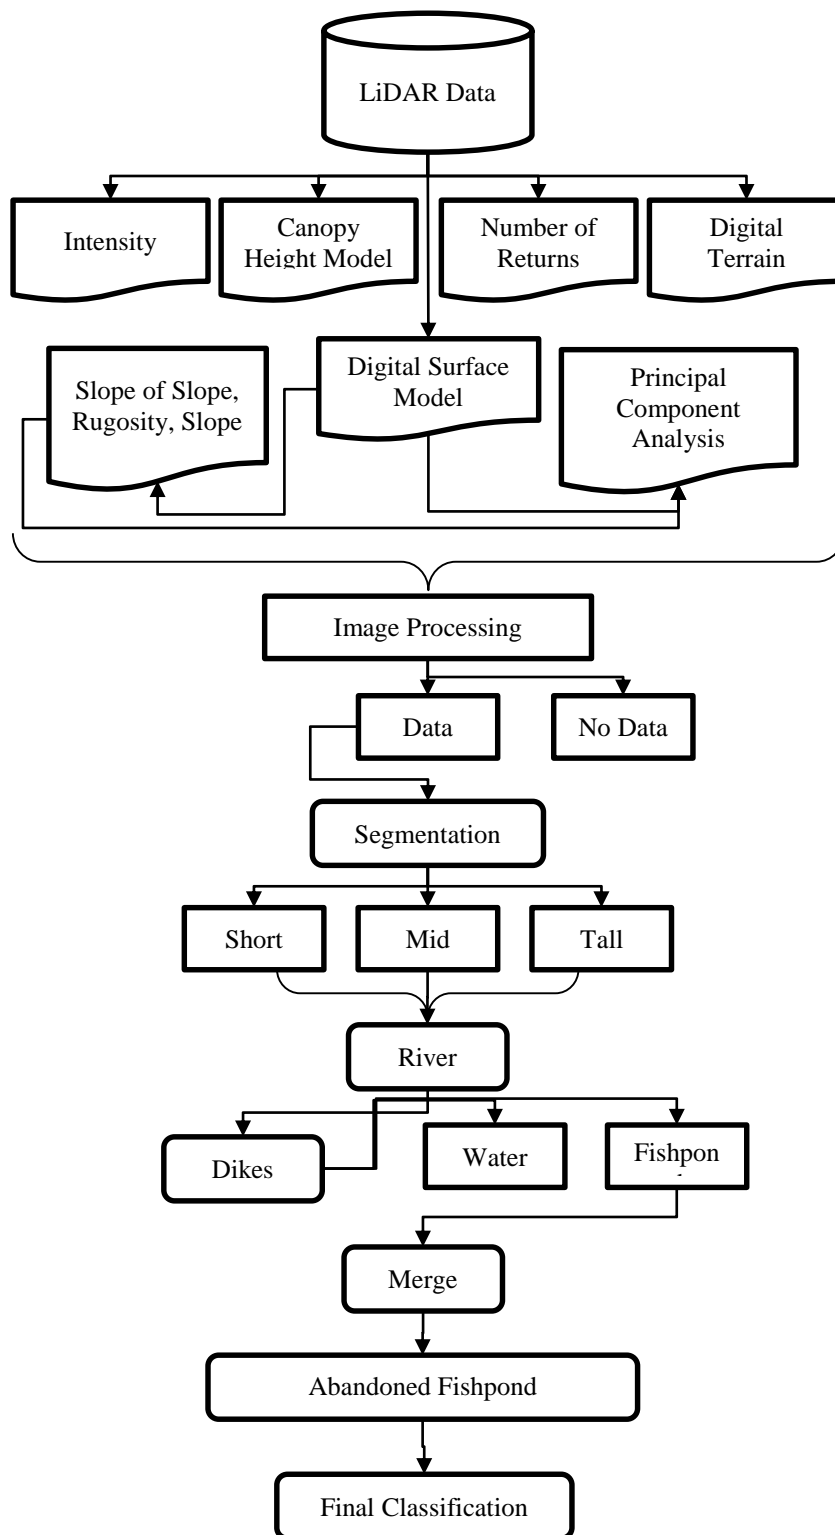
LiDAR Data

Intensity

Canopy Height Model

Number of Returns

Digital Terrain

Slope of Slope, Rugosity, Slope

Digital Surface Model

Principal Component Analysis

Image Processing

Data

No Data

Segmentation

Short

Mid

Tall

River

Dikes

Water

Fishpon

Merge

Abandoned Fishpond

Final Classification